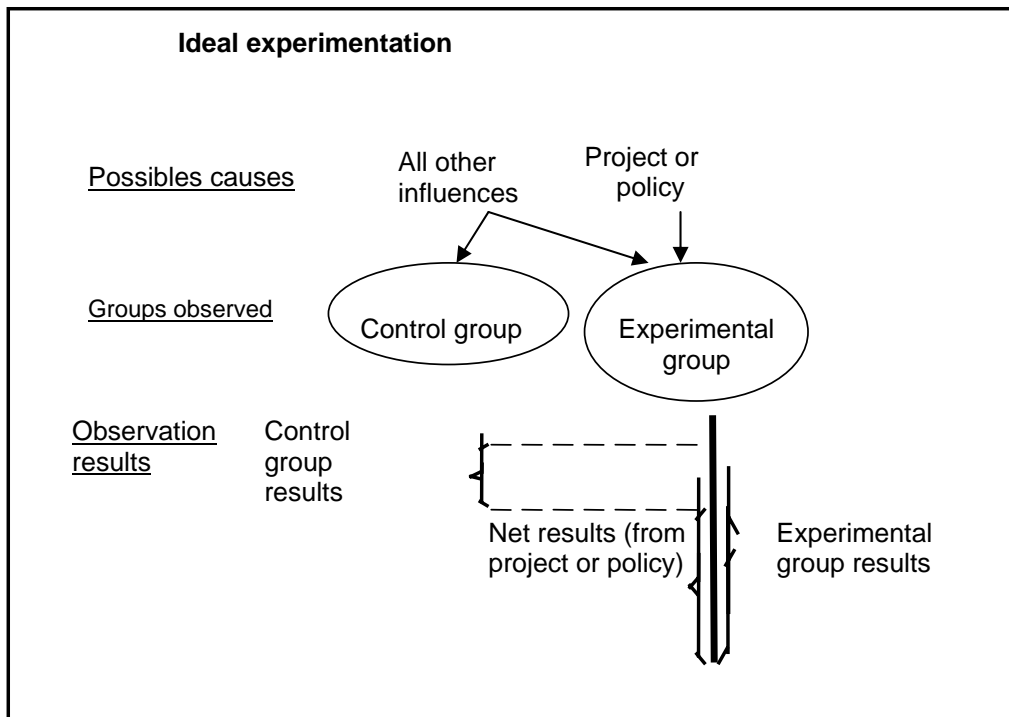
Ideal experimentation

Possibles causes

All other influences

Project or policy

Groups observed

Control group

Experimental group

Observation results

Control group results

Net results (from project or policy)

Experimental group results